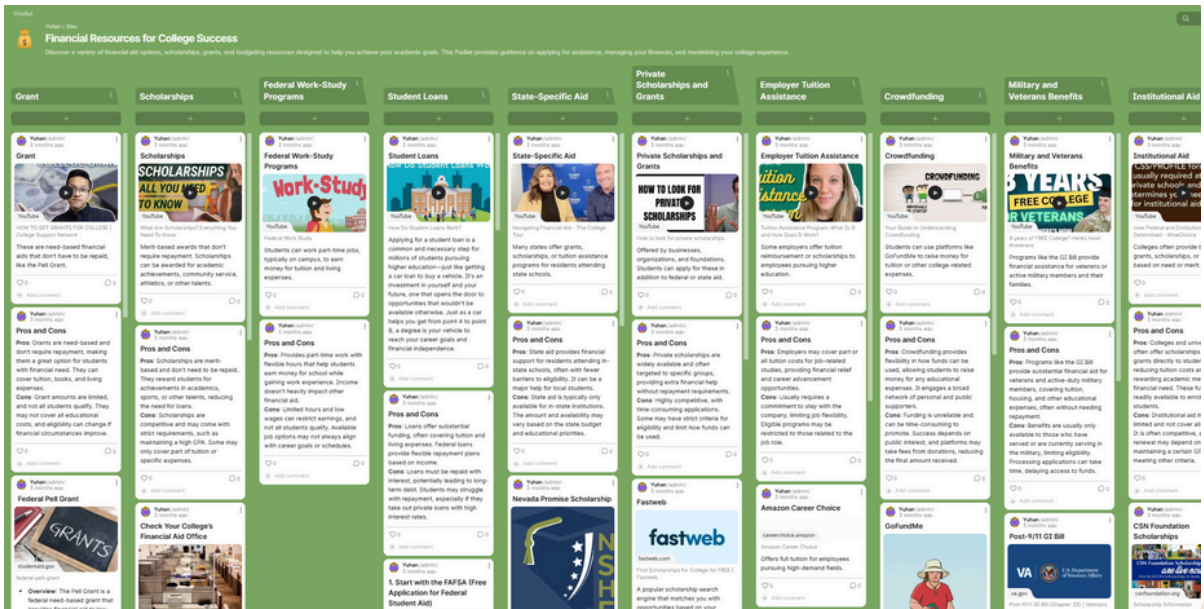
Padlet

Yuhan • 3mo

Financial Resources for College Success

Discover a variety of financial aid options, scholarships, grants, and budgeting resources designed to help you achieve your academic goals. This Padlet provides guidance on applying for assistance, managing your finances, and maximizing your college experience.

Grant

Yuhan (admin)
3 months ago

Grant

HOW TO GET GRANTS FOR COLLEGE | College Support Network

These are need-based financial aids that don't have to be repaid, like the Pell Grant.

Add comment

Yuhan (admin)
3 months ago

Pros and Cons

Pros: Grants are need-based and don't require repayment, making them a great option for students with financial need. They can cover tuition, books, and living expenses.
Cons: Grant amounts are limited, and not all students qualify. They may not cover all educational costs, and eligibility can change if financial circumstances improve.

Add comment

Federal Pell Grant

GRANTS

studentaid.gov

federal-pell-grant

• Overview: The Pell Grant is a federal need-based grant that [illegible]

Scholarships

Yuhan (admin)
3 months ago

Scholarships

SCHOLARSHIPS ALL YOU NEED TO KNOW

YouTube

What Are Scholarships? Everything You Need To Know

Merit-based awards that don't require repayment. Scholarships can be awarded for academic achievements, community service, athletics, or other talents.

Add comment

Yuhan (admin)
3 months ago

Pros and Cons

Pros: Scholarships are merit-based and don't need to be repaid. They reward students for achievements in academics, sports, or other talents, reducing the need for loans.
Cons: Scholarships are competitive and may come with strict requirements, such as maintaining a high GPA. Some may only cover part of tuition or specific expenses.

Add comment

Check Your College's Financial Aid Office

Federal Work-Study Programs

Yuhan (admin)
3 months ago

Federal Work-Study Programs

Work-Study

YouTube

Federal Work Study

Students can work part-time jobs, typically on campus, to earn money for tuition and living expenses.

Add comment

Yuhan (admin)
3 months ago

Pros and Cons

Pros: Provides part-time work with flexible hours that help students earn money for school while gaining work experience. Income doesn't heavily impact other financial aid.
Cons: Limited hours and low wages can restrict earnings, and not all students qualify. Available job options may not always align with career goals or schedules.

Add comment

Student Loans

Yuhan (admin)
3 months ago

Student Loans

How Do Student Loans Work

YouTube

How Do Student Loans Work?

Applying for a student loan is a common and necessary step for millions of students pursuing higher education—just like getting a car loan to buy a vehicle. It's an investment in yourself and your future, one that opens the door to opportunities that wouldn't be available otherwise. Just as a car helps you get from point A to point B, a degree is your vehicle to reach your career goals and financial independence.

Add comment

Yuhan (admin)
3 months ago

Pros and Cons

Pros: Loans offer substantial funding, often covering tuition and living expenses. Federal loans provide flexible repayment plans based on income.
Cons: Loans must be repaid with interest, potentially leading to long-term debt. Students may struggle with repayment, especially if they take out private loans with high interest rates.

Add comment

Yuhan (admin)
3 months ago

1. Start with the FAFSA (Free Application for Federal Student Aid)

State-Specific Aid

Yuhan (admin)
3 months ago

State-Specific Aid

YouTube

Navigating Financial Aid : The College Tour

Many states offer grants, scholarships, or tuition assistance programs for residents attending state schools.

Add comment

Yuhan (admin)
3 months ago

Pros and Cons

Pros: State aid provides financial support for residents attending in-state schools, often with fewer barriers to eligibility. It can be a major help for local students.
Cons: State aid is typically only available for in-state institutions. The amount and availability may vary based on the state budget and educational priorities.

Add comment

Nevada Promise Scholarship

NSHE

Private Scholarships and Grants

Yuhan (admin)
3 months ago

Private Scholarships and Grants

HOW TO LOOK FOR PRIVATE SCHOLARSHIPS

YouTube

How to look for private scholarships

Offered by businesses, organizations, and foundations. Students can apply for these in addition to federal or state aid.

Add comment

Yuhan (admin)
3 months ago

Pros and Cons

Pros: Private scholarships are widely available and often targeted to specific groups, providing extra financial help without repayment requirements.
Cons: Highly competitive, with time-consuming applications. Some may have strict criteria for eligibility and limit how funds can be used.

Add comment

Yuhan (admin)
3 months ago

Fastweb

fastweb

fastweb.com

Find Scholarships for College for FREE | Fastweb

A popular scholarship search engine that matches you with opportunities based on your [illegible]

Employer Tuition Assistance

Yuhan (admin)
3 months ago

Employer Tuition Assistance

Tuition Assistance

YouTube

Tuition Assistance Programs: What Is It And How Does It Work?

Some employers offer tuition reimbursement or scholarships to employees pursuing higher education.

Add comment

Yuhan (admin)
3 months ago

Pros and Cons

Pros: Employers may cover part or all tuition costs for job-related studies, providing financial relief and career advancement opportunities.
Cons: Usually requires a commitment to stay with the company, limiting job flexibility. Eligible programs may be restricted to those related to the job role.

Add comment

Amazon Career Choice

careerchoice.amazon

Amazon Career Choice

Offers full tuition for employees pursuing high-demand fields.

Crowdfunding

Yuhan (admin)
3 months ago

Crowdfunding

CROWDFUNDING

YouTube

Your Guide to Understanding Crowdfunding

Students can use platforms like GoFundMe to raise money for tuition or other college-related expenses.

Add comment

Yuhan (admin)
3 months ago

Pros and Cons

Pros: Crowdfunding provides flexibility in how funds can be used, allowing students to raise money for any educational expenses. It engages a broad network of personal and public supporters.
Cons: Funding is unreliable and can be time-consuming to promote. Success depends on public interest, and platforms may take fees from donations, reducing the final amount received.

Add comment

GoFundMe

Military and Veterans Benefits

Yuhan (admin)
3 months ago

Military and Veterans Benefits

3 YEARS FREE COLLEGE FOR VETERANS

YouTube

3 years of FREE College? Here's How! #veterans

Programs like the GI Bill provide financial assistance for veterans or active military members and their families.

Add comment

Yuhan (admin)
3 months ago

Pros and Cons

Pros: Programs like the GI Bill provide substantial financial aid for veterans and active-duty military members, covering tuition, housing, and other educational expenses, often without needing repayment.
Cons: Benefits are usually only available to those who have served or are currently serving in the military, limiting eligibility. Processing applications can take time, delaying access to funds.

Add comment

Post-9/11 GI Bill

VA

va.gov

Post-9/11 GI Bill (Chapter 33) | Veterans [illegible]

Institutional Aid

Yuhan (admin)
3 months ago

Institutional Aid

CSS/PROFILE for usually required at private schools and determines yo for institutional aid

How Federal and Institution Determined - WiseChoice

Colleges often provide t grants, scholarships, or based on need or merit.

Add comment

Pros and Cons

Pros: Colleges and unive often offer scholarships grants directly to studer reducing tuition costs ar rewarding academic me financial need. These fu readily available to enro students.
Cons: Institutional aid m limited and not cover all It is often competitive, renewal may depend on maintaining a certain GP meeting other criteria.

Add comment

CSN Foundation Scholarships

csnfoundation.org

Scholarship Information